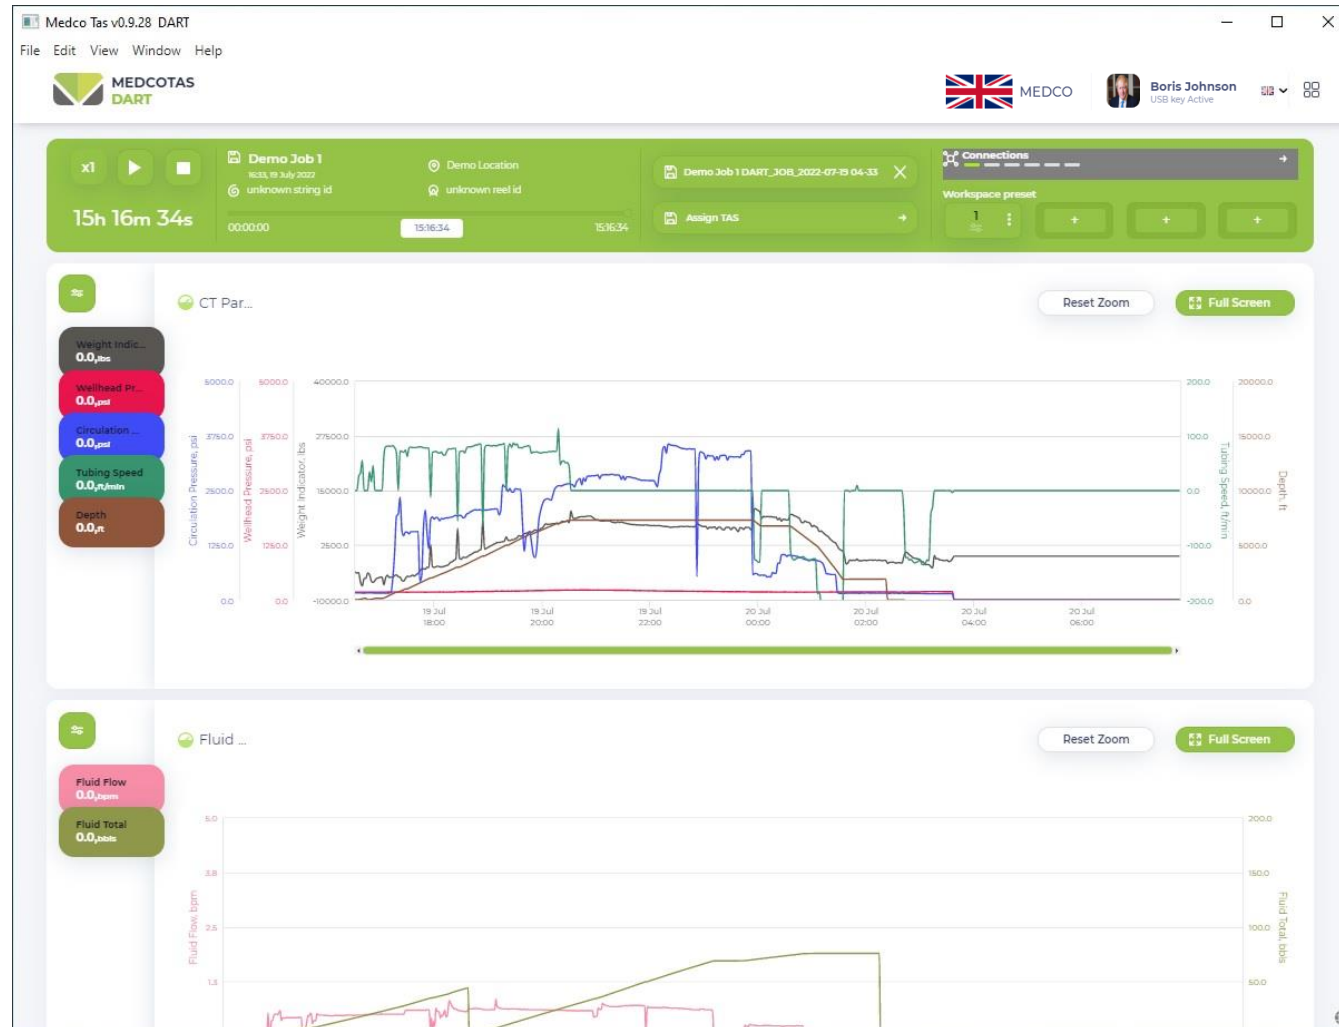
Medco Tas v0.9.28 DART

File Edit View Window Help

MEDCOTAS DART

MEDCO

Boris Johnson
USB key Active

x1

15h 16m 34s

Demo Job 1
16:33, 19 July 2022
unknown string id

Demo Location
unknown reel id

00:00:00 15:16:34 15:16:34

Demo Job 1 DART_JOB_2022-07-19 04-33

Assign TAS

Connections

Workspace preset

1

+ + +

CT Par...

Reset Zoom

Full Screen

Weight Indic...
0.0,lbs

Wellhead Pr...
0.0,psi

Circulation ...
0.0,psi

Tubing Speed
0.0,ft/min

Depth
0.0,ft

5000.0 3750.0 2500.0 1250.0 0.0

5000.0 3750.0 2500.0 1250.0 0.0

40000.0 27500.0 15000.0 2500.0 -10000.0

Circulation Pressure, psi

Wellhead Pressure, psi

Weight Indicator, lbs

200.0 100.0 0.0 -100.0 -200.0

Tubing Speed, ft/min

20000.0 15000.0 10000.0 5000.0 0.0

Depth, ft

19 Jul 18:00
19 Jul 20:00
19 Jul 22:00
20 Jul 00:00
20 Jul 02:00
20 Jul 04:00
20 Jul 06:00

Fluid ...

Reset Zoom

Full Screen

Fluid Flow
0.0,bpm

Fluid Total
0.0,bbls

5.0 3.8 2.5 1.3

Fluid Flow, bpm

200.0 150.0 100.0 50.0

Fluid Total, bbls